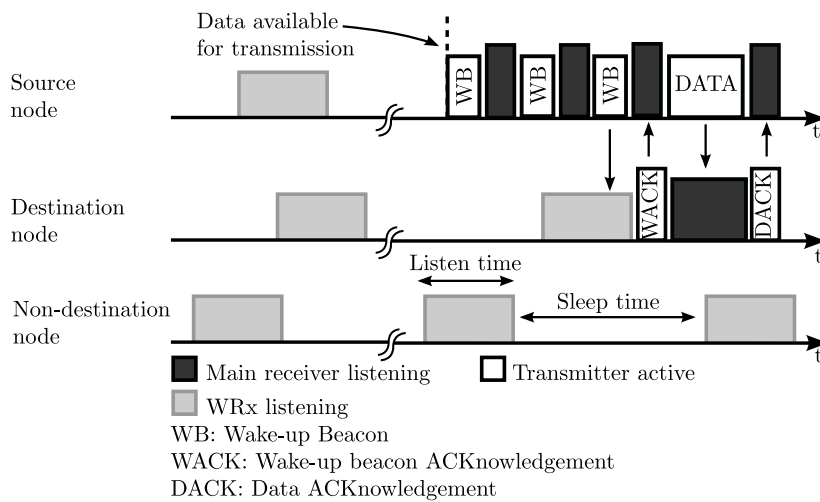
Data available for transmission

Source node

WB

WB

WB

DATA

t

Destination node

WACK

DACK

t

Listen time

Non-destination node

Sleep time

t

Main receiver listening

Transmitter active

WRx listening

WB: Wake-up Beacon
WACK: Wake-up beacon ACKnowledgement
DACK: Data ACKnowledgement